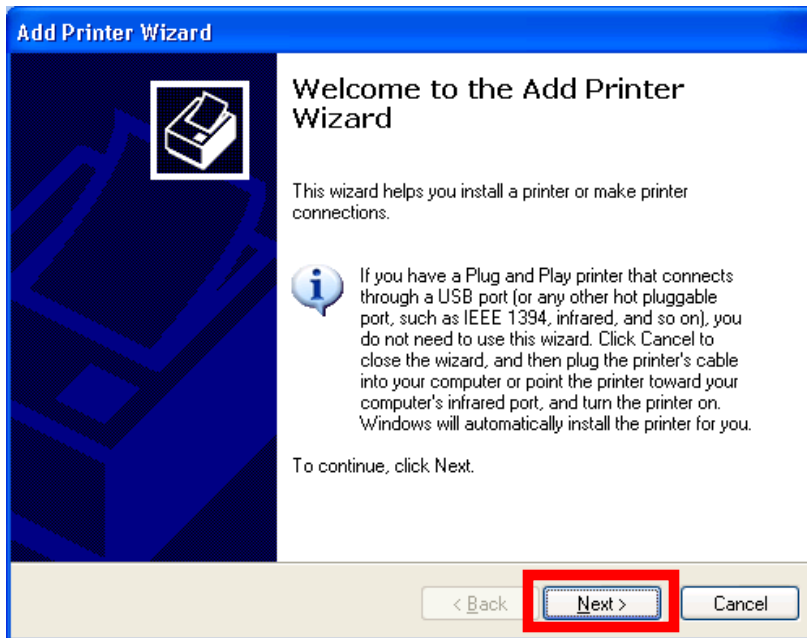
Add Printer Wizard

Welcome to the Add Printer Wizard

This wizard helps you install a printer or make printer connections.

If you have a Plug and Play printer that connects through a USB port (or any other hot pluggable port, such as IEEE 1394, infrared, and so on), you do not need to use this wizard. Click Cancel to close the wizard, and then plug the printer's cable into your computer or point the printer toward your computer's infrared port, and turn the printer on. Windows will automatically install the printer for you.

To continue, click Next.

< Back

Next >

Cancel